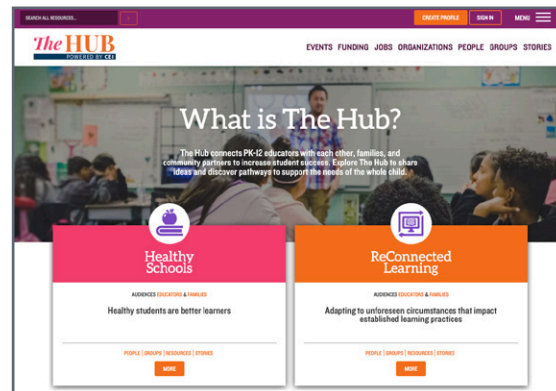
SEARCH ALL RESOURCES...

CREATE PROFILE SIGN IN MENU

The HUB
POWERED BY CEI

EVENTS FUNDING JOBS ORGANIZATIONS PEOPLE GROUPS STORIES

What is The Hub?

The Hub connects PK-12 educators with each other, families, and community partners to increase student success. Explore The Hub to share ideas and discover pathways to support the needs of the whole child.

Healthy Schools

AUDIENCES EDUCATORS & FAMILIES

Healthy students are better learners

PEOPLE | GROUPS | RESOURCES | STORIES

MORE

ReConnected Learning

AUDIENCES EDUCATORS & FAMILIES

Adapting to unforeseen circumstances that impact established learning practices

PEOPLE | GROUPS | RESOURCES | STORIES

MORE